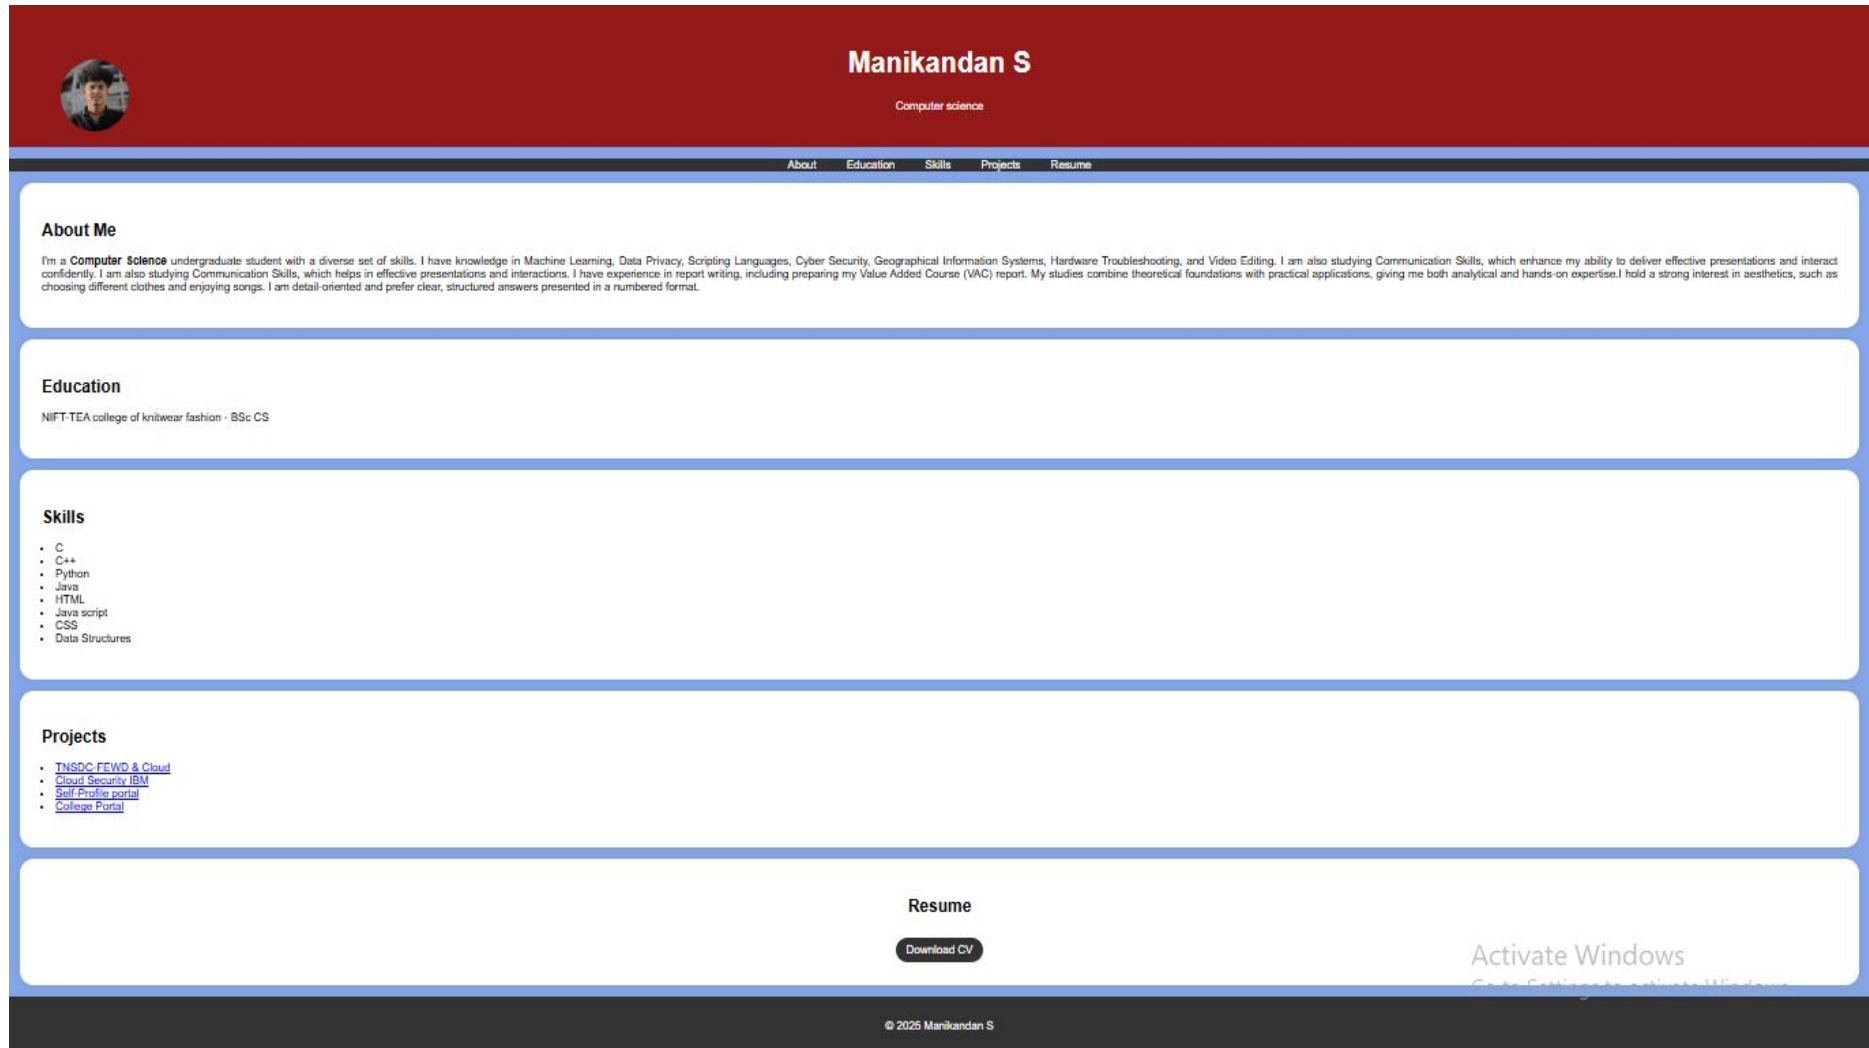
Manikandan S

Computer science

About Education Skills Projects Resume

About Me

I'm a Computer Science undergraduate student with a diverse set of skills. I have knowledge in Machine Learning, Data Privacy, Scripting Languages, Cyber Security, Geographical Information Systems, Hardware Troubleshooting, and Video Editing. I am also studying Communication Skills, which enhance my ability to deliver effective presentations and interact confidently. I am also studying Communication Skills, which helps in effective presentations and interactions. I have experience in report writing, including preparing my Value Added Course (VAC) report. My studies combine theoretical foundations with practical applications, giving me both analytical and hands-on expertise.I hold a strong interest in aesthetics, such as choosing different clothes and enjoying songs. I am detail-oriented and prefer clear, structured answers presented in a numbered format.

Education

NIFT-TEA college of knitwear fashion - BSc CS

Skills

- C
- C++
- Python
- Java
- HTML
- Java script
- CSS
- Data Structures

Projects

- TNSDC-FEWD & Cloud
- Cloud Security IBM
- Self-Profile portal
- College Portal

Resume

Download CV

Activate Windows
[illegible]

© 2025 Manikandan S